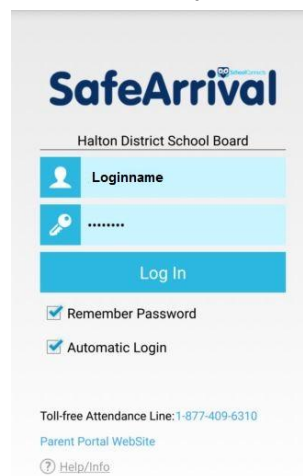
SafeArrival
SchoolConnects

Halton District School Board

Loginname

••••••••

Log In

Remember Password

Automatic Login

Toll-free Attendance Line: 1-877-409-6310

Parent Portal WebSite

? Help/Info